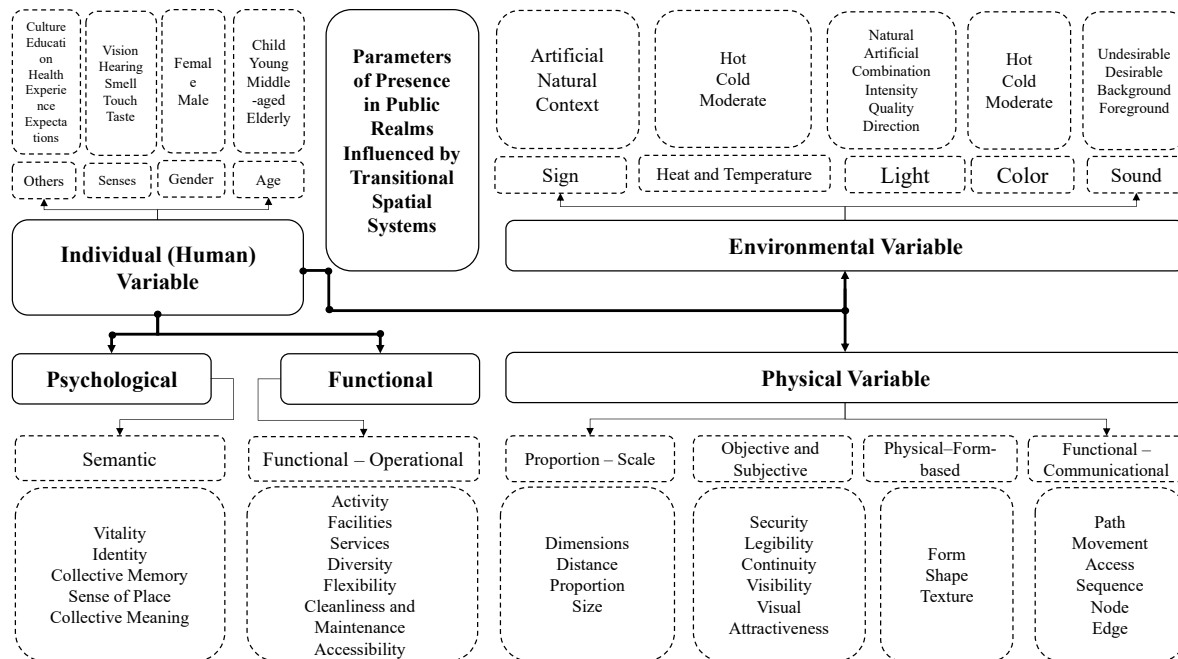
Culture
Education
Health
Experience
Expectations

Vision
Hearing
Smell
Touch
Taste

Female
Male

Child
Young
Middle-aged
Elderly

Others

Senses

Gender

Age

Individual (Human) Variable

Parameters of Presence in Public Realms Influenced by Transitional Spatial Systems

Artificial
Natural
Context

Hot
Cold
Moderate

Natural
Artificial
Combination
Intensity
Quality
Direction

Hot
Cold
Moderate

Undesirable
Desirable
Background
Foreground

Sign

Heat and Temperature

Light

Color

Sound

Environmental Variable

Psychological

Functional

Physical Variable

Semantic

Functional – Operational

Proportion – Scale

Objective and Subjective

Physical–Form-based

Functional – Communicational

Vitality
Identity
Collective Memory
Sense of Place
Collective Meaning

Activity
Facilities
Services
Diversity
Flexibility
Cleanliness and Maintenance
Accessibility

Dimensions
Distance
Proportion
Size

Security
Legibility
Continuity
Visibility
Visual Attractiveness

Form
Shape
Texture

Path
Movement
Access
Sequence
Node
Edge